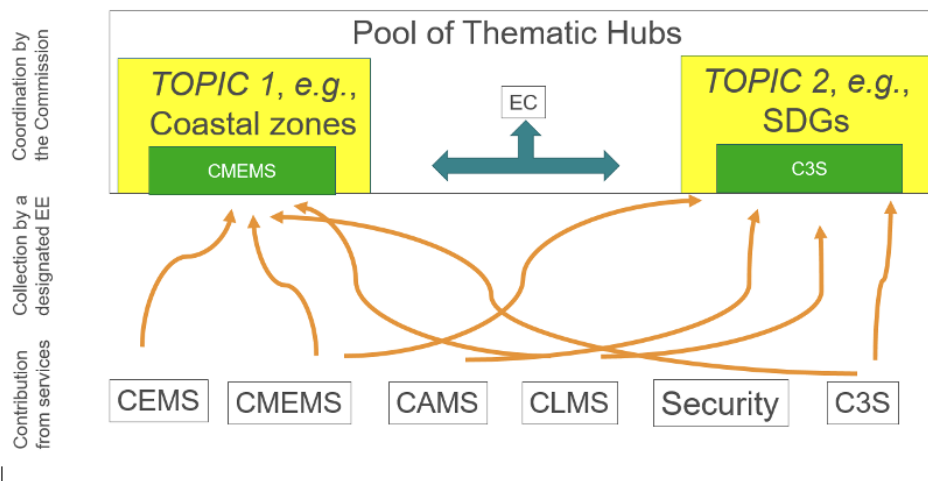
Coordination by the Commission

Collection by a designated EE

Contribution from services

Pool of Thematic Hubs

*TOPIC 1*, *e.g.*, Coastal zones

CMEMS

EC

*TOPIC 2*, *e.g.*, SDGs

C3S

CEMS

CMEMS

CAMS

CLMS

Security

C3S